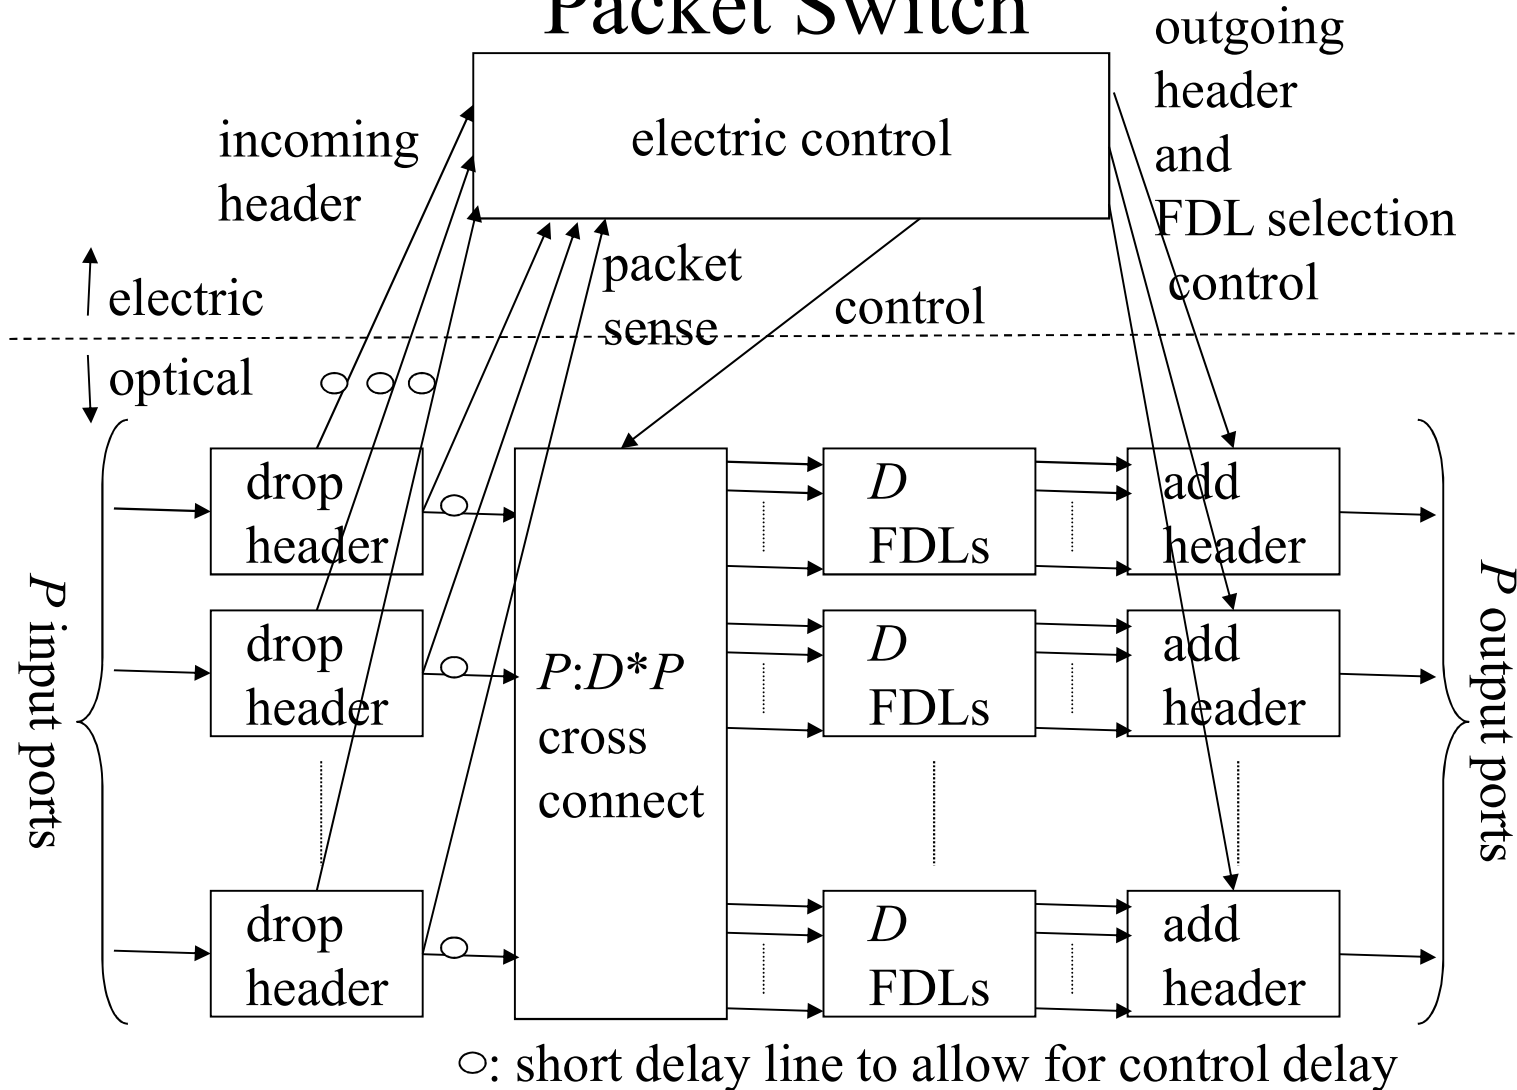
Packet Switch

outgoing header and FDL selection control

incoming header

electric control

packet sense

control

electric

optical

drop header

drop header

drop header

$P$ input ports

$P$:$D$*$P$ cross connect

$D$ FDLs

$D$ FDLs

$D$ FDLs

add header

add header

add header

$P$ output ports

○: short delay line to allow for control delay